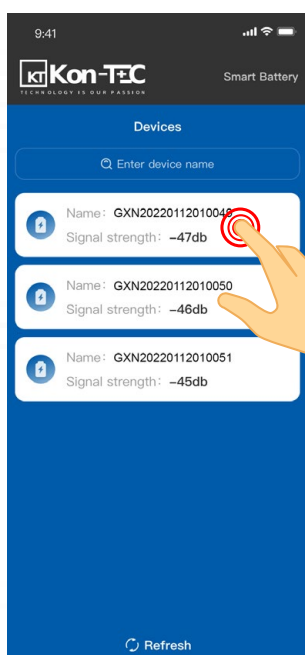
9:41

KT Kon-TEC
TECHNOLOGY IS OUR PASSION

Smart Battery

Devices

Enter device name

Name: GXN20220112010048
Signal strength: -47db

Name: GXN20220112010050
Signal strength: -46db

Name: GXN20220112010051
Signal strength: -45db

Refresh